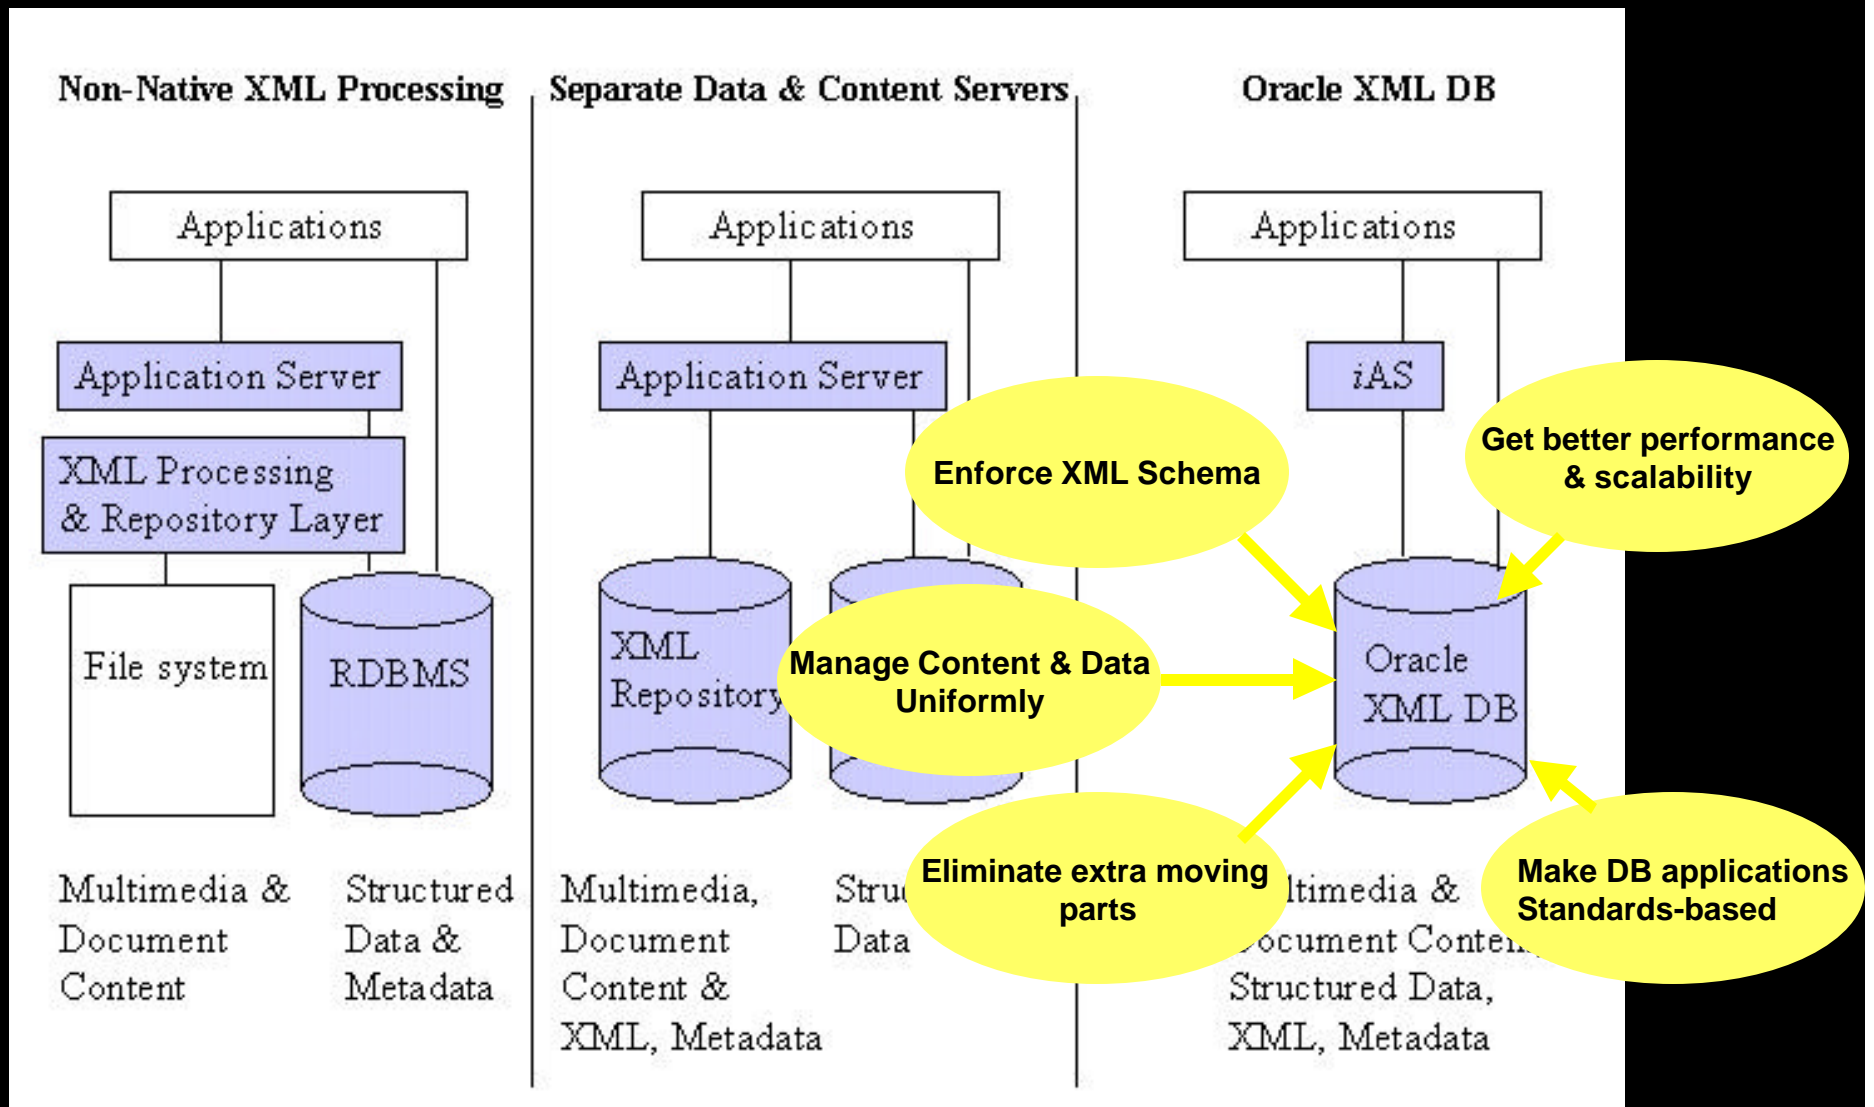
Non-Native XML Processing

Applications

Application Server

XML Processing & Repository Layer

File system

RDBMS

Multimedia & Document Content

Structured Data & Metadata

Separate Data & Content Servers

Applications

Application Server

XML Repository

Multimedia, Document Content & XML, Metadata

Stru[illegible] Data

Oracle XML DB

Applications

iAS

Oracle XML DB

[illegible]ltimedia & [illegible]ocument Conten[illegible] Structured Data, XML, Metadata

Enforce XML Schema

Get better performance & scalability

Manage Content & Data Uniformly

Eliminate extra moving parts

Make DB applications Standards-based